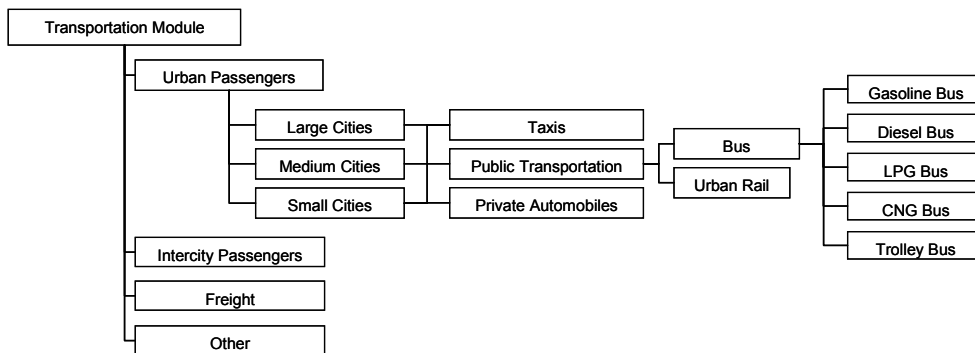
Transportation Module

Urban Passengers

Large Cities

Medium Cities

Small Cities

Taxis

Public Transportation

Private Automobiles

Bus

Urban Rail

Gasoline Bus

Diesel Bus

LPG Bus

CNG Bus

Trolley Bus

Intercity Passengers

Freight

Other